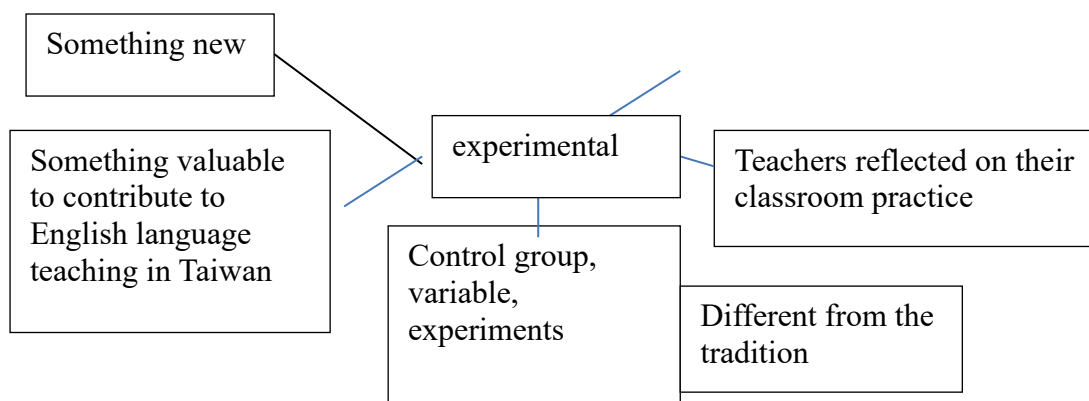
Something new

Something valuable to contribute to English language teaching in Taiwan

experimental

Teachers reflected on their classroom practice

Control group, variable, experiments

Different from the tradition